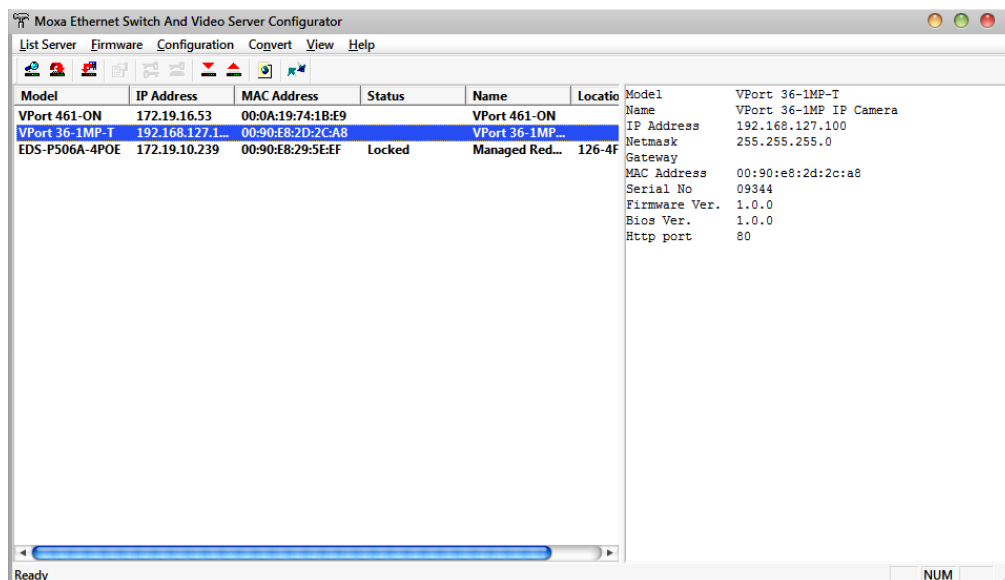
Moxa Ethernet Switch And Video Server Configurator

List Server Firmware Configuration Convert View Help

| Model | IP Address | MAC Address | Status | Name | Locatio |
|---|---|---|---|---|---|
| VPort 461-ON | 172.19.16.53 | 00:0A:19:74:1B:E9 | | VPort 461-ON | |
| VPort 36-1MP-T | 192.168.127.1... | 00:90:E8:2D:2C:A8 | | VPort 36-1MP... | |
| EDS-P506A-4POE | 172.19.10.239 | 00:90:E8:29:5E:EF | Locked | Managed Red... | 126-4F |

| | |
|---|---|
| Model | VPort 36-1MP-T |
| Name | VPort 36-1MP IP Camera |
| IP Address | 192.168.127.100 |
| Netmask | 255.255.255.0 |
| Gateway | |
| MAC Address | 00:90:e8:2d:2c:a8 |
| Serial No | 09344 |
| Firmware Ver. | 1.0.0 |
| Bios Ver. | 1.0.0 |
| Http port | 80 |

Ready
NUM